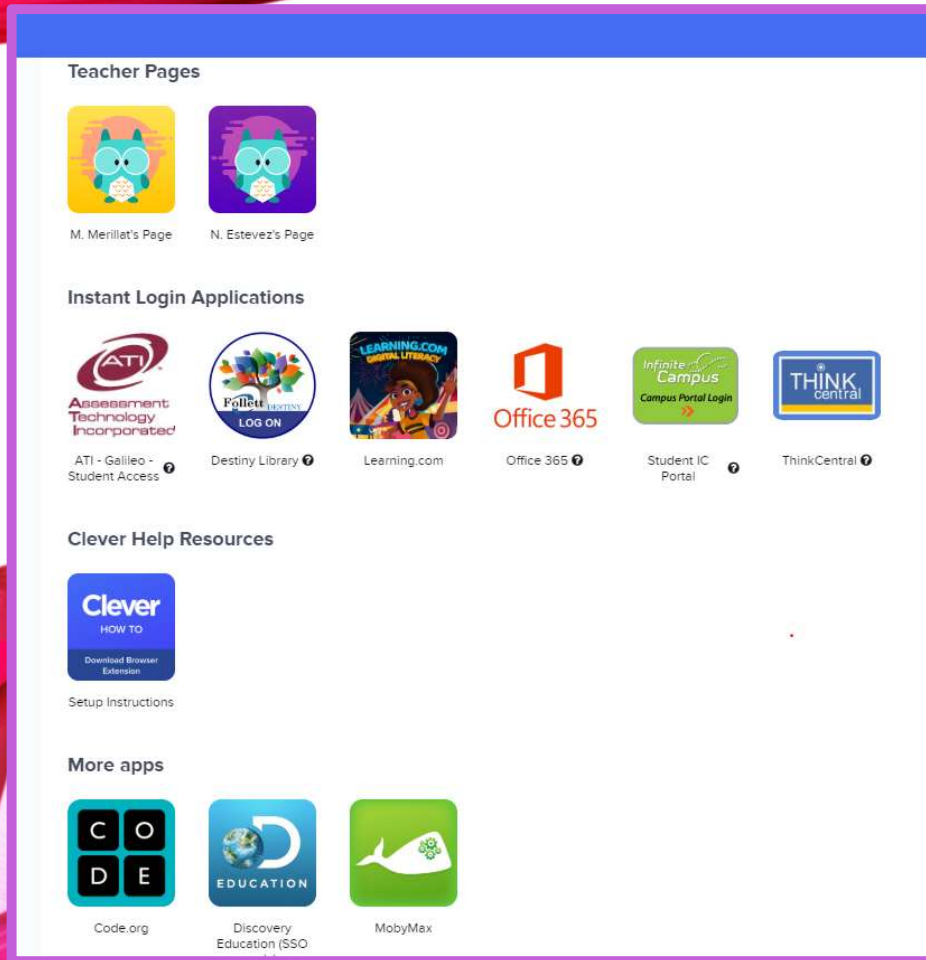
Teacher Pages

M. Merillat's Page

N. Estevez's Page

Instant Login Applications

ATI
Assessment Technology Incorporated

ATI - Galileo - Student Access

Follett DESTINY
LOG ON

Destiny Library

LEARNING.COM DIGITAL LITERACY

Learning.com

Office 365

Office 365

Infinite Campus
Campus Portal Login

Student IC Portal

THINK central

ThinkCentral

Clever Help Resources

Clever
HOW TO
Download Browser Extension

Setup Instructions

More apps

C O
D E

Code.org

EDUCATION

Discovery Education (SSO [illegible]

MobyMax